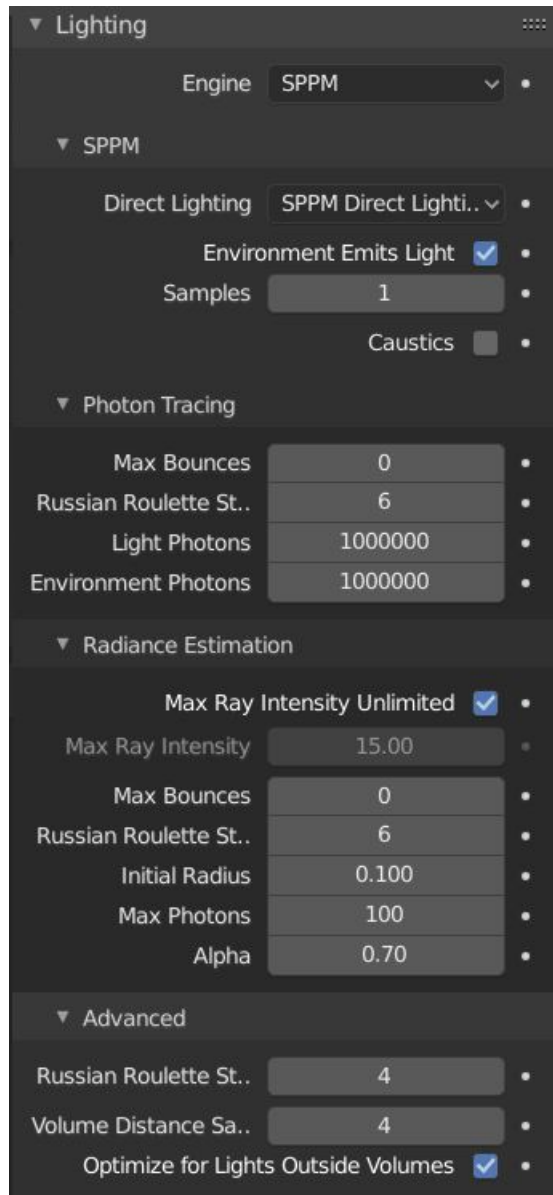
▼ Lighting

Engine SPPM

▼ SPPM

Direct Lighting SPPM Direct Lighti..

Environment Emits Light

Samples 1

Caustics

▼ Photon Tracing

Max Bounces 0

Russian Roulette St.. 6

Light Photons 1000000

Environment Photons 1000000

▼ Radiance Estimation

Max Ray Intensity Unlimited

Max Ray Intensity 15.00

Max Bounces 0

Russian Roulette St.. 6

Initial Radius 0.100

Max Photons 100

Alpha 0.70

▼ Advanced

Russian Roulette St.. 4

Volume Distance Sa.. 4

Optimize for Lights Outside Volumes